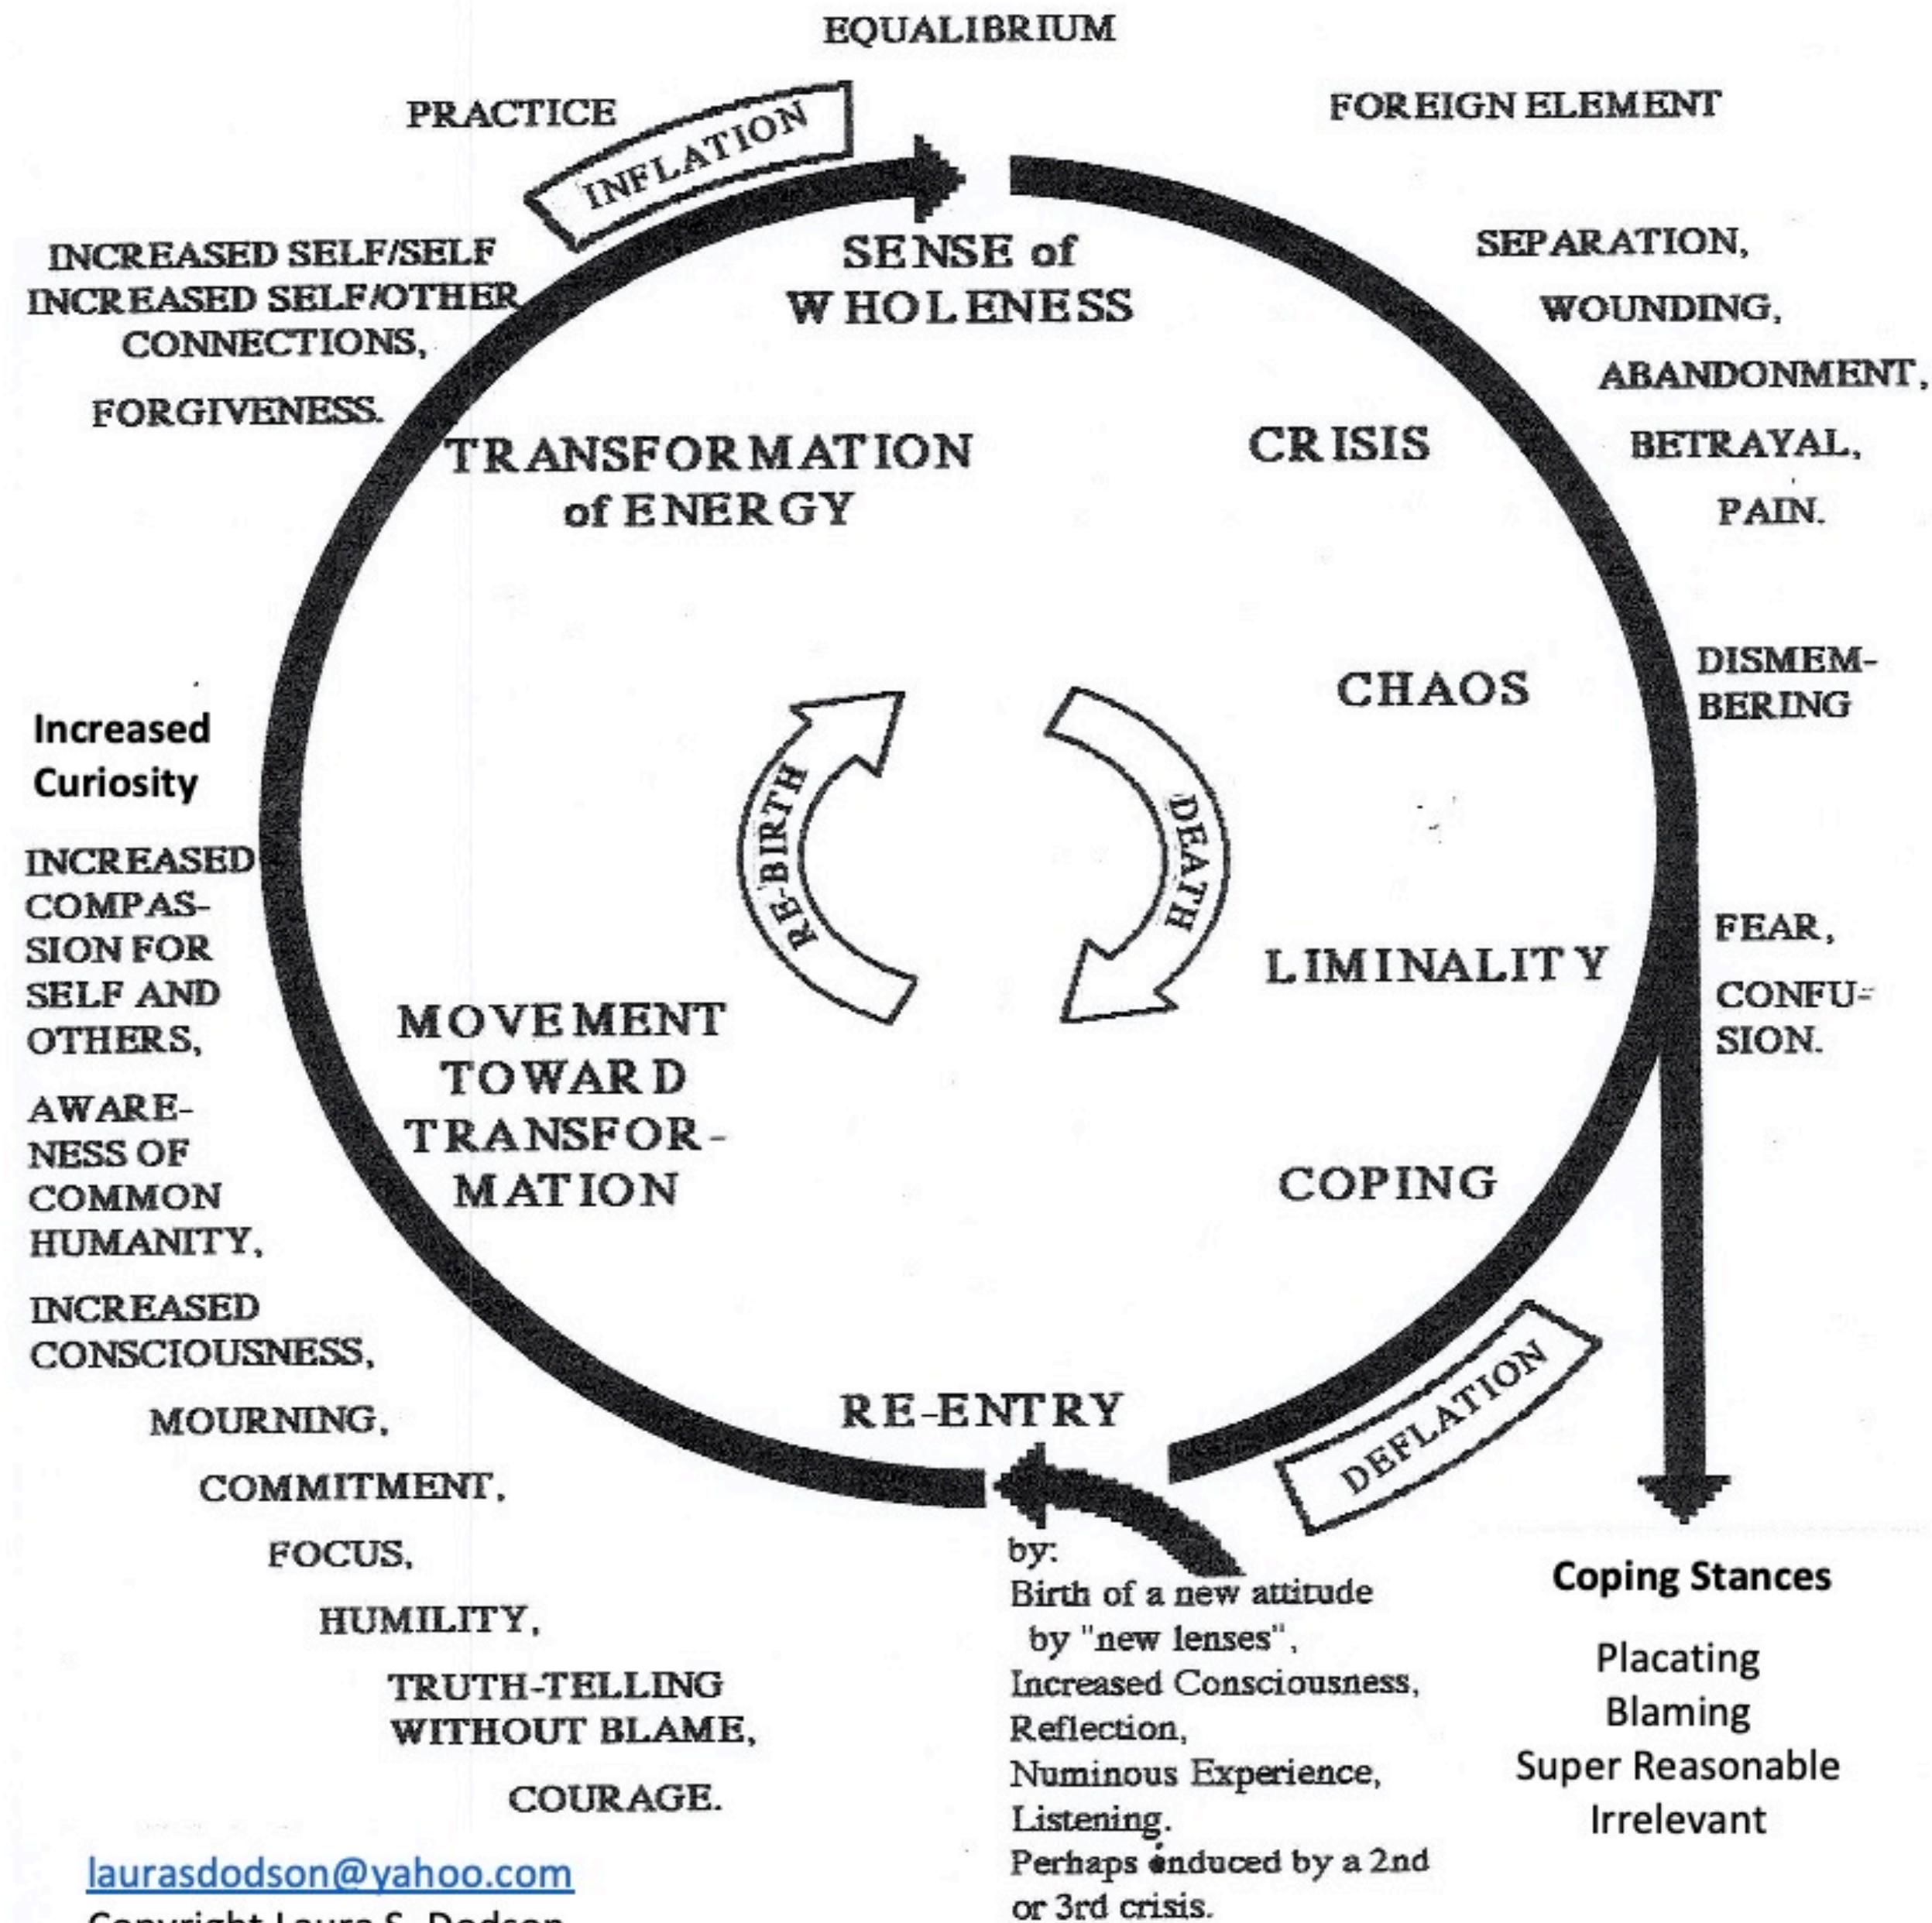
EQUALIBRIUM

PRACTICE

INFLATION

FOREIGN ELEMENT

INCREASED SELF/SELF INCREASED SELF/OTHER CONNECTIONS,

FORGIVENESS.

SENSE of WHOLENESS

SEPARATION,

WOUNDING,

ABANDONMENT,

BETRAYAL,

PAIN.

TRANSFORMATION of ENERGY

CRISIS

CHAOS

DISMEMBERING

Increased Curiosity

INCREASED COMPASSION FOR SELF AND OTHERS,

AWARENESS OF COMMON HUMANITY,

INCREASED CONSCIOUSNESS,

RE-BIRTH

DEATH

LIMINALITY

FEAR,

CONFUSION.

MOVEMENT TOWARD TRANSFORMATION

COPING

MOURNING,

COMMITMENT,

FOCUS,

HUMILITY,

TRUTH-TELLING WITHOUT BLAME,

COURAGE.

RE-ENTRY

DEFLATION

by:
Birth of a new attitude by "new lenses",
Increased Consciousness,
Reflection,
Numinous Experience,
Listening.
Perhaps induced by a 2nd or 3rd crisis.

Coping Stances

Placating
Blaming
Super Reasonable
Irrelevant

laurasdodson@yahoo.com
Copyright Laura S. Dodson